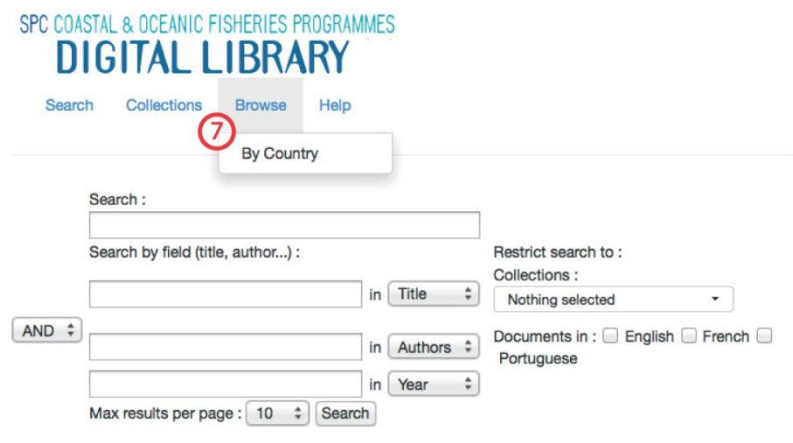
SPC COASTAL & OCEANIC FISHERIES PROGRAMMES
DIGITAL LIBRARY

Search Collections Browse Help

7

By Country

Search :

Search by field (title, author...) :

in Title

AND

in Authors

in Year

Max results per page : 10 Search

Restrict search to :
Collections :
Nothing selected

Documents in : English French Portuguese